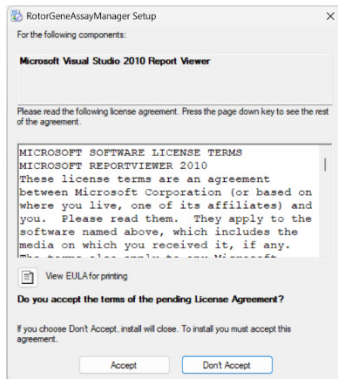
RotorGeneAssayManager Setup

For the following components:

Microsoft Visual Studio 2010 Report Viewer

Please read the following license agreement. Press the page down key to see the rest of the agreement.

MICROSOFT SOFTWARE LICENSE TERMS
MICROSOFT REPORTVIEWER 2010
These license terms are an agreement between Microsoft Corporation (or based on where you live, one of its affiliates) and you. Please read them. They apply to the software named above, which includes the media on which you received it, if any. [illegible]

View EULA for printing

Do you accept the terms of the pending License Agreement?

If you choose Don't Accept, install will close. To install you must accept this agreement.

Accept

Don't Accept